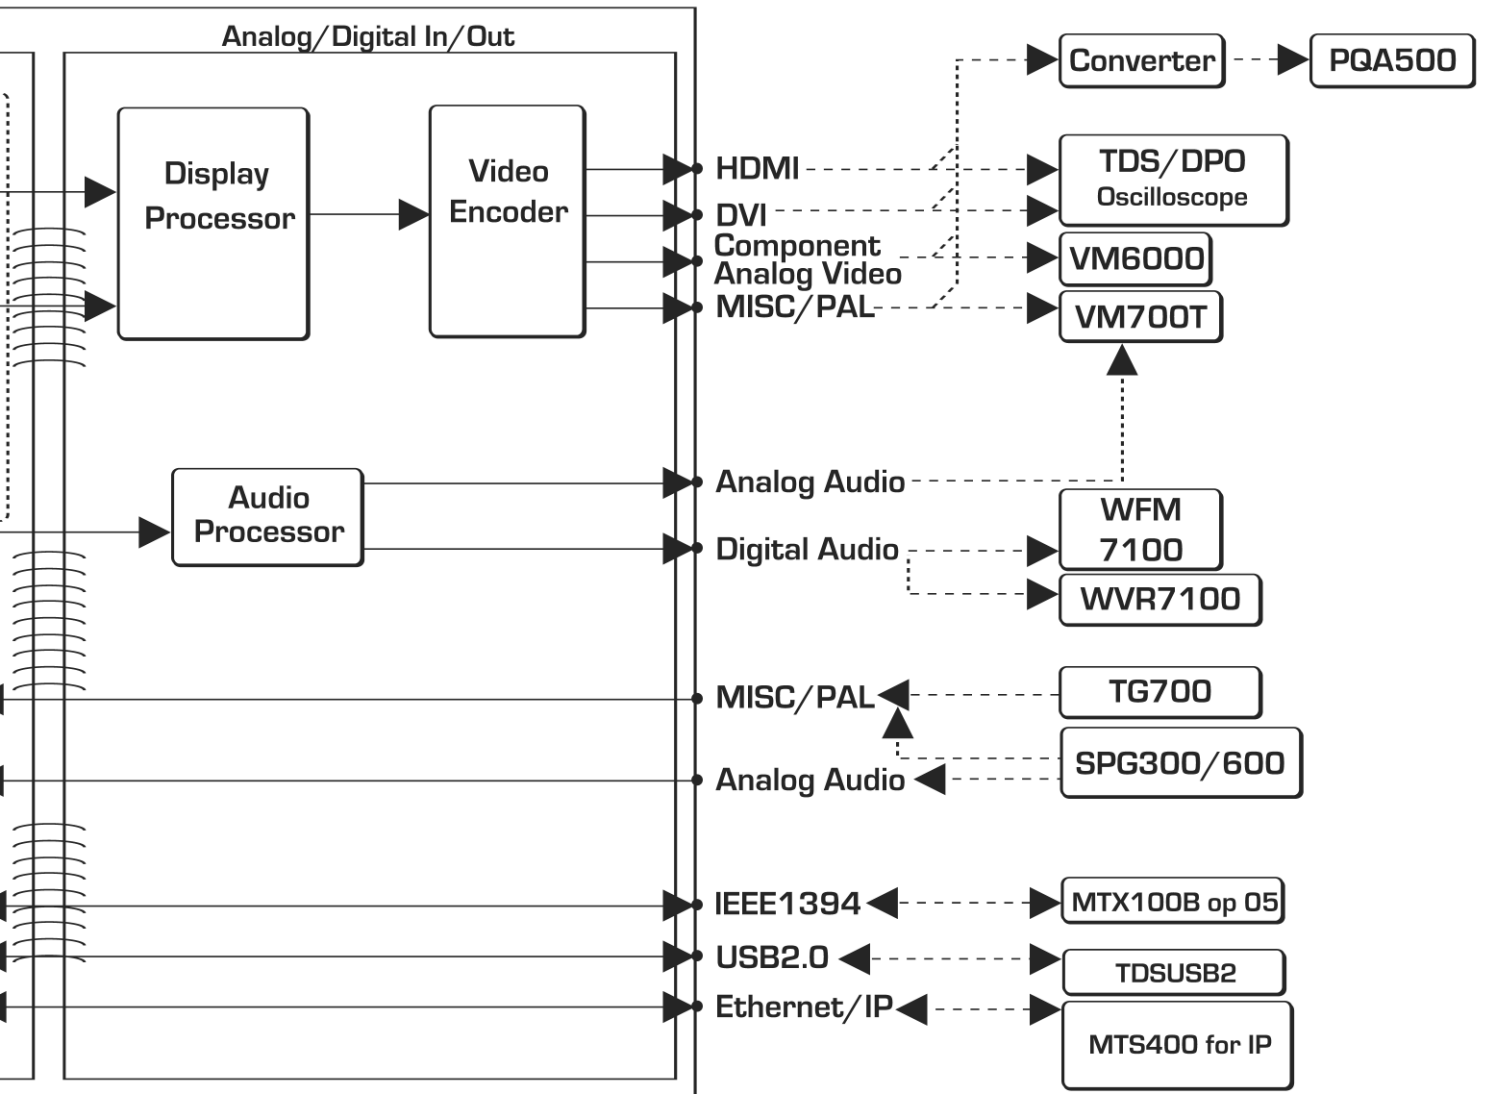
Analog/Digital In/Out

Display Processor

Video Encoder

Audio Processor

HDMI

DVI

Component Analog Video

MISC/PAL

Analog Audio

Digital Audio

MISC/PAL

Analog Audio

IEEE1394

USB2.0

Ethernet/IP

Converter

PQA500

TDS/DPO Oscilloscope

VM6000

VM700T

WFM 7100

WVR7100

TG700

SPG300/600

MTX100B op 05

TDSUSB2

MTS400 for IP